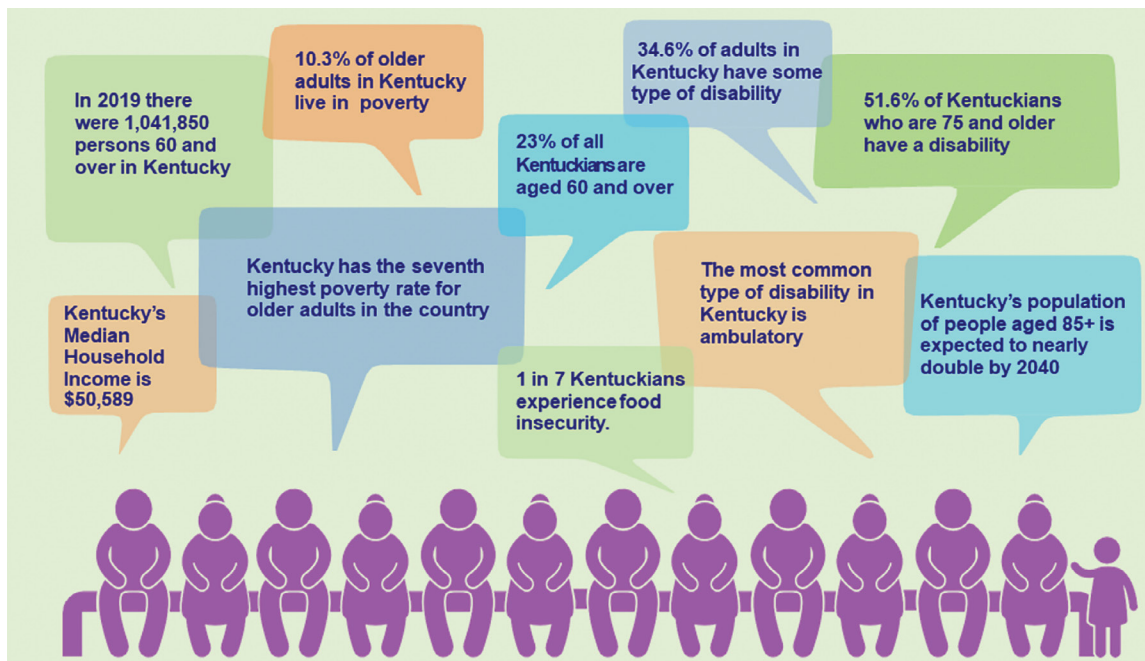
In 2019 there were 1,041,850 persons 60 and over in Kentucky

10.3% of older adults in Kentucky live in poverty

34.6% of adults in Kentucky have some type of disability

51.6% of Kentuckians who are 75 and older have a disability

23% of all Kentuckians are aged 60 and over

Kentucky has the seventh highest poverty rate for older adults in the country

Kentucky's Median Household Income is $50,589

The most common type of disability in Kentucky is ambulatory

Kentucky's population of people aged 85+ is expected to nearly double by 2040

1 in 7 Kentuckians experience food insecurity.